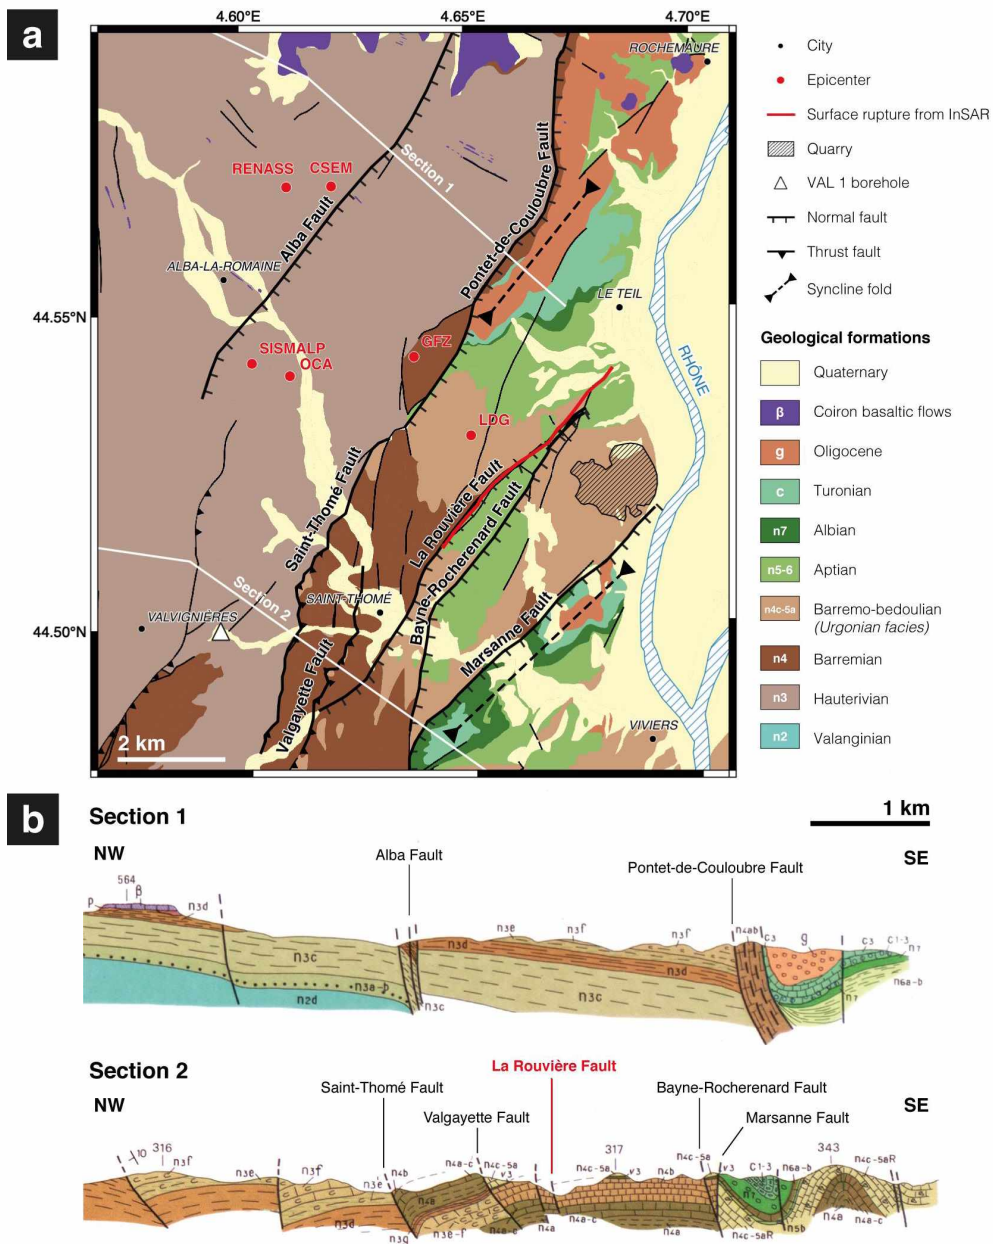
a

4.60°E 4.65°E 4.70°E

44.55°N
44.50°N

ROCHEMAURE
RENASS CSEM
Section 1
Alba Fault
Pontet-de-Couloubre Fault
ALBA-LA-ROMAINE
LE TEIL
SISMALP OCA
GFZ
RHÔNE
LDG
Saint-Thomé Fault
La Rouvière Fault
Bayne-Rocherenard Fault
SAINT-THOMÉ
Section 2
VALVIGNIÈRES
Marsanne Fault
Valgayette Fault
VIVIERS
2 km

City
Epicenter
Surface rupture from InSAR
Quarry
VAL 1 borehole
Normal fault
Thrust fault
Syncline fold

Geological formations
Quaternary
β Coiron basaltic flows
g Oligocene
c Turonian
n7 Albian
n5-6 Aptian
n4c-5a Barremo-bedoulian (Urgonian facies)
n4 Barremian
n3 Hauterivian
n2 Valanginian

b

Section 1
1 km
NW SE
Alba Fault
Pontet-de-Couloubre Fault
564 β
P n3d
n3e n3f n3f n4ab c3 g c3 c1-3 n7
n3d
n3c n3d
n3c
n3c
n3a-b
n2d
n3c
n7 n6a-b

Section 2
La Rouvière Fault
NW SE
Saint-Thomé Fault
Bayne-Rocherenard Fault
Valgayette Fault
Marsanne Fault
10 316 n3f
317
343
n3e n3f n3e n4b n4a-c n4c-5a v3 n4c-5a v3 n4b n4c-5a v3 c1-3 n6a-b n4c-5aR
n4a n7
n3d n4a n4a-c n4a n4a-c n5b n4a n4a-c
n3a n3e-f n4a-c n4a n4c-5aR